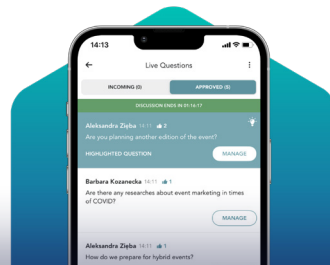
14:13

Live Questions

INCOMING (0)

APPROVED (5)

DISCUSSION ENDS IN 01:16:17

Aleksandra Zięba 14:11 2

Are you planning another edition of the event?

HIGHLIGHTED QUESTION

MANAGE

Barbara Kozanecka 14:11 1

Are there any researches about event marketing in times of COVID?

MANAGE

Aleksandra Zięba 14:11 1

How do we prepare for hybrid events?